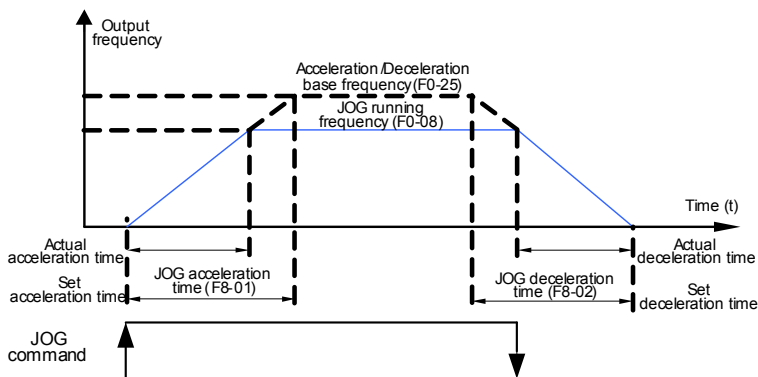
Output frequency

Acceleration /Deceleration base frequency(F0-25)

JOG running frequency (F0-08)

Time (t)

Actual acceleration time

JOG acceleration time (F8-01)

Set acceleration time

JOG deceleration time (F8-02)

Actual deceleration time

Set deceleration time

JOG command